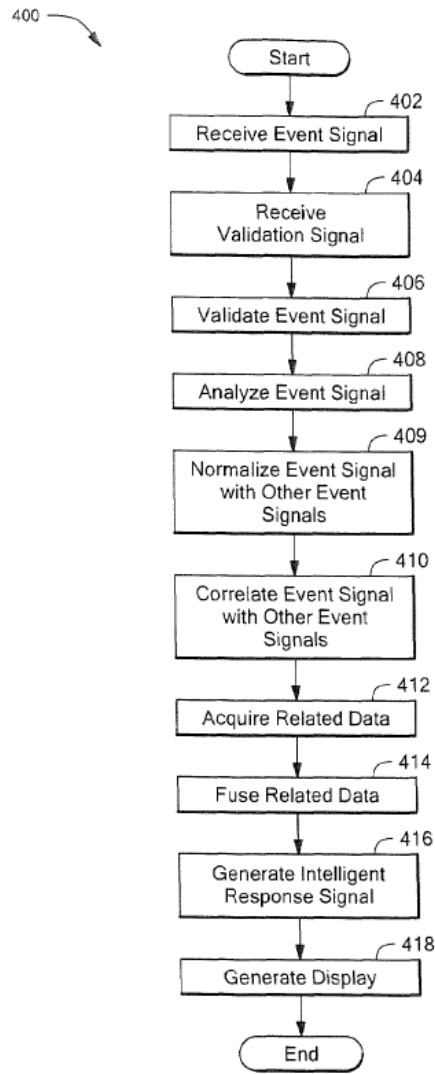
400

Start

402
Receive Event Signal

404
Receive Validation Signal

406
Validate Event Signal

408
Analyze Event Signal

409
Normalize Event Signal with Other Event Signals

410
Correlate Event Signal with Other Event Signals

412
Acquire Related Data

414
Fuse Related Data

416
Generate Intelligent Response Signal

418
Generate Display

End